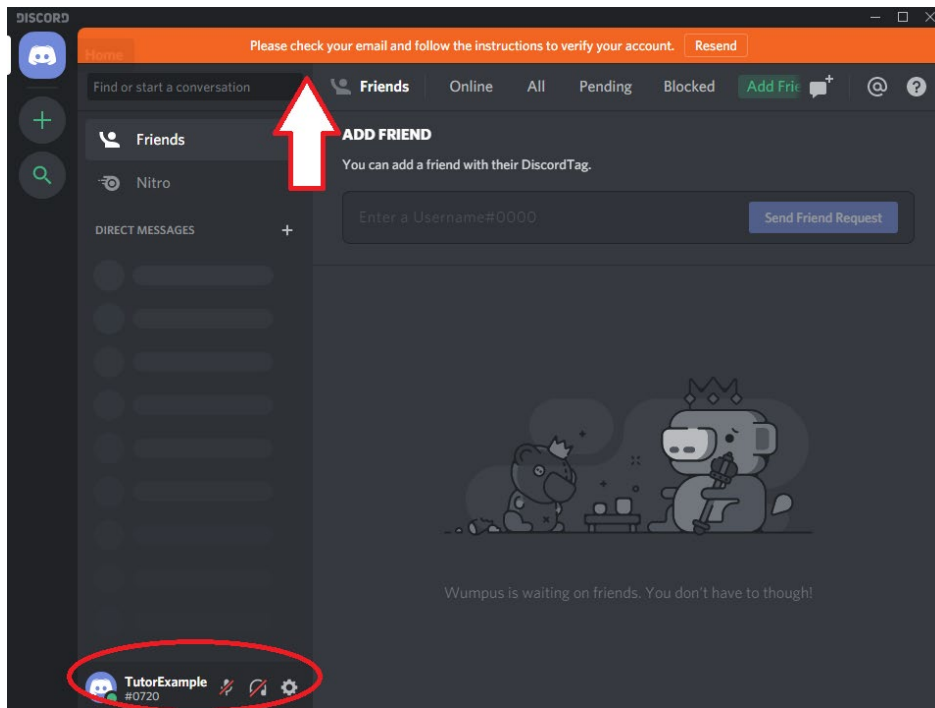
DISCORD

Home

Please check your email and follow the instructions to verify your account. Resend

Find or start a conversation

Friends Online All Pending Blocked Add Frie

Friends

Nitro

DIRECT MESSAGES +

ADD FRIEND

You can add a friend with their DiscordTag.

Enter a Username#0000

Send Friend Request

Wumpus is waiting on friends. You don't have to though!

TutorExample
#0720